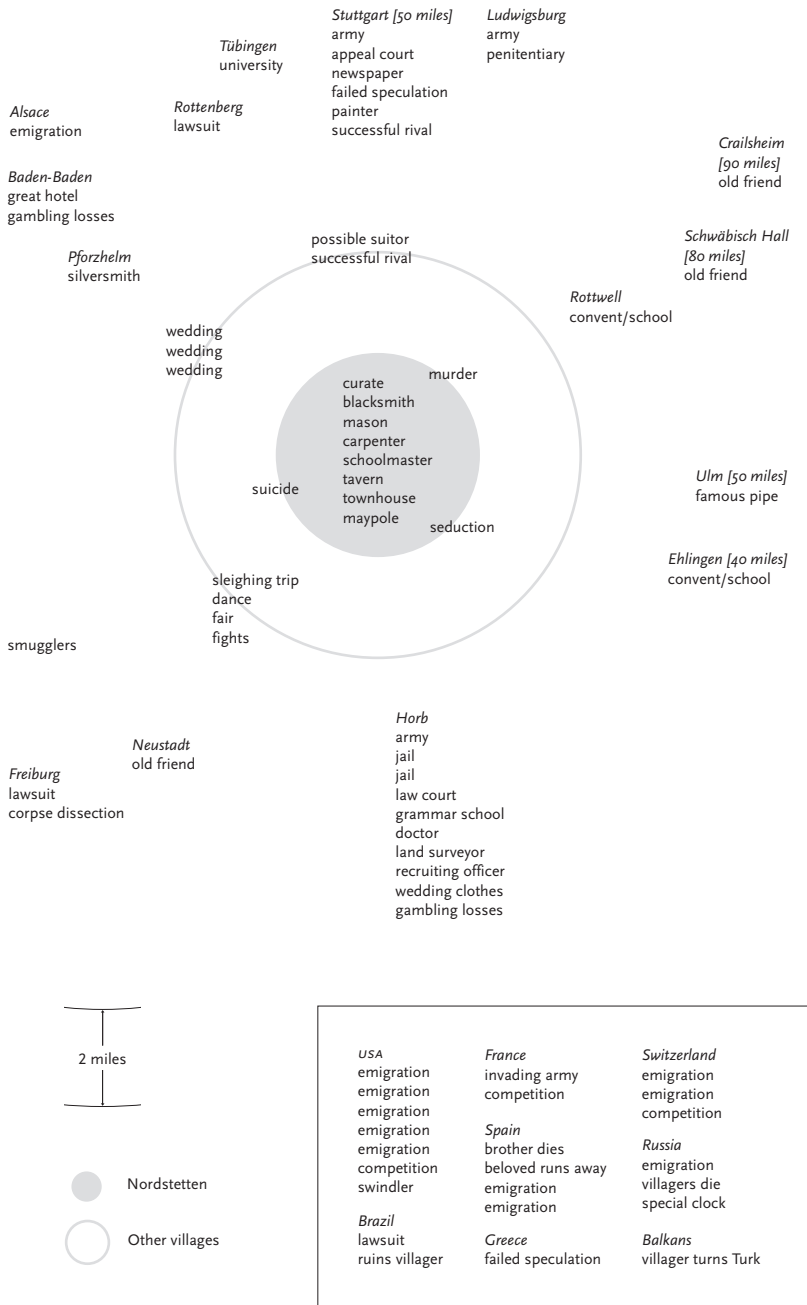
Stuttgart [50 miles]
army
appeal court
newspaper
failed speculation
painter
successful rival

Ludwigsburg
army
penitentiary

Tübingen
university

Alsace
emigration

Rottenberg
lawsuit

Crailsheim
[90 miles]
old friend

Baden-Baden
great hotel
gambling losses

Schwäbisch Hall
[80 miles]
old friend

Pforzhelm
silversmith

possible suitor
successful rival

Rottwell
convent/school

wedding
wedding
wedding

murder

curate
blacksmith
mason
carpenter
schoolmaster
tavern
townhouse
maypole

suicide

seduction

Ulm [50 miles]
famous pipe

Ehlingen [40 miles]
convent/school

sleighing trip
dance
fair
fights

smugglers

Neustadt
old friend

Horb
army
jail
jail
law court
grammar school
doctor
land surveyor
recruiting officer
wedding clothes
gambling losses

Freiburg
lawsuit
corpse dissection

2 miles

Nordstetten

Other villages

USA
emigration
emigration
emigration
emigration
emigration
competition
swindler

Brazil
lawsuit
ruins villager

France
invading army
competition

Spain
brother dies
beloved runs away
emigration
emigration

Greece
failed speculation

Switzerland
emigration
emigration
competition

Russia
emigration
villagers die
special clock

Balkans
villager turns Turk